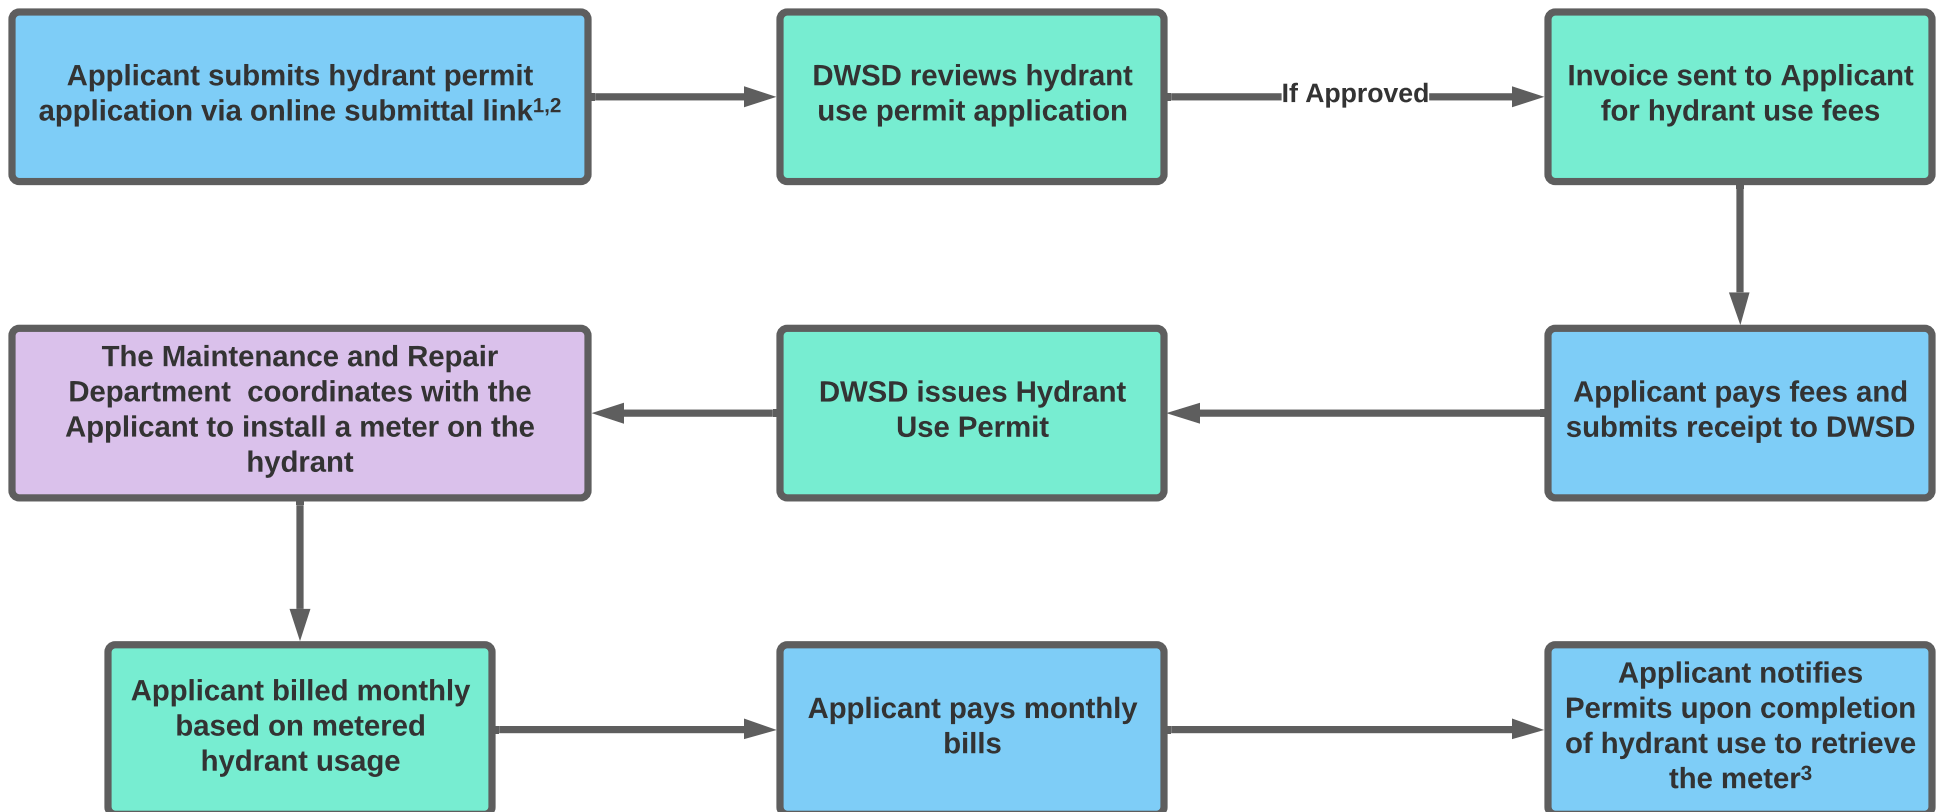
Applicant submits hydrant permit application via online submittal link$^{1,2}$

DWSD reviews hydrant use permit application

If Approved

Invoice sent to Applicant for hydrant use fees

Applicant pays fees and submits receipt to DWSD

DWSD issues Hydrant Use Permit

The Maintenance and Repair Department coordinates with the Applicant to install a meter on the hydrant

Applicant billed monthly based on metered hydrant usage

Applicant pays monthly bills

Applicant notifies Permits upon completion of hydrant use to retrieve the meter$^{3}$